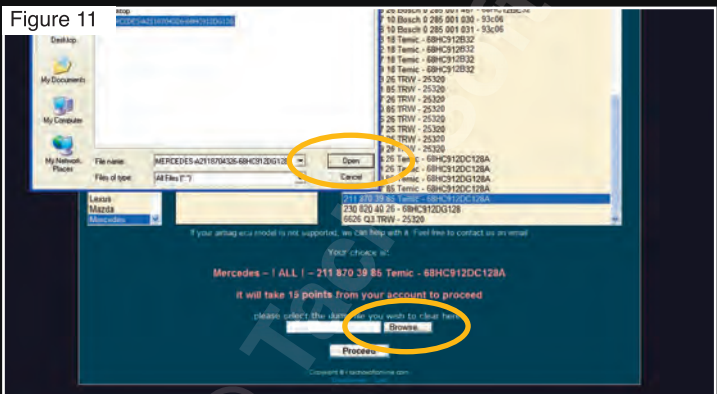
Figure 11

Desktop
MERCEDES-a2118704326-68HC912DG128

Desktop
My Documents
My Computer
My Network Places

File name: MERCEDES-a2118704326-68HC912DG128
Files of type: All Files (*.*)
Open
Cancel

10 Bosch 0 285 001 030 - 93c06
10 Bosch 0 285 001 031 - 93c06
18 Temic - 68HC912B32
18 Temic - 68HC912B32
18 Temic - 68HC912B32
18 Temic - 68HC912B32
26 TRW - 25320
85 TRW - 25320
26 TRW - 25320
85 TRW - 25320
26 TRW - 25320
26 TRW - 25320
85 TRW - 25320
26 TRW - 25320
85 TRW - 25320
26 Temic - 68HC912DC128A
26 Temic - 68HC912DC128A
Temic - 68HC912DG128A
85 Temic - 68HC912DC128A
211 870 39 85 Temic - 68HC912DC128A
230 820 40 26 - 68HC912DG128
6626 Q3 TRW - 25320

Lexus
Mazda
Mercedes

If your airbag ecu model is not supported, we can help with it. Feel free to contact us on email

Your choice is:

Mercedes - ! ALL ! - 211 870 39 85 Temic - 68HC912DC128A

it will take 19 points from your account to proceed

please select the dump file you wish to clear here:
Browse...

Proceed

Copyright © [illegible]